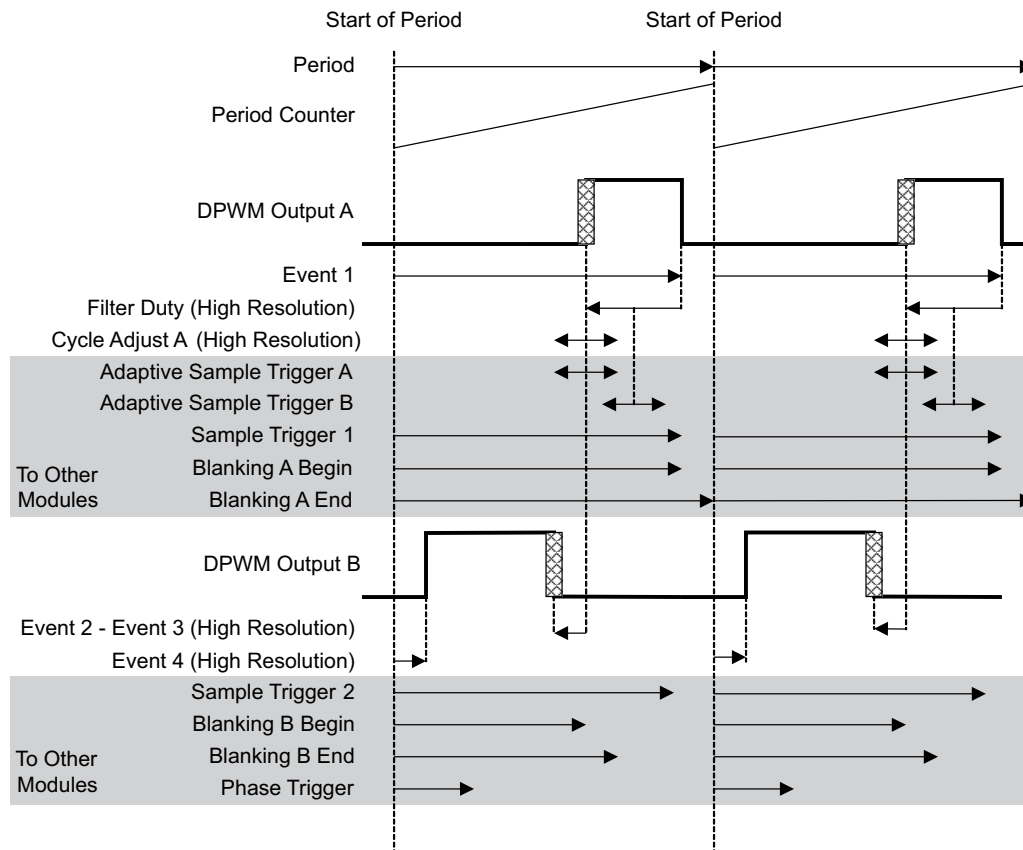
Start of Period
Start of Period

Period
Period Counter
DPWM Output A
Event 1
Filter Duty (High Resolution)
Cycle Adjust A (High Resolution)
Adaptive Sample Trigger A
Adaptive Sample Trigger B
Sample Trigger 1
To Other Modules
Blanking A Begin
Blanking A End
DPWM Output B
Event 2 - Event 3 (High Resolution)
Event 4 (High Resolution)
Sample Trigger 2
Blanking B Begin
To Other Modules
Blanking B End
Phase Trigger